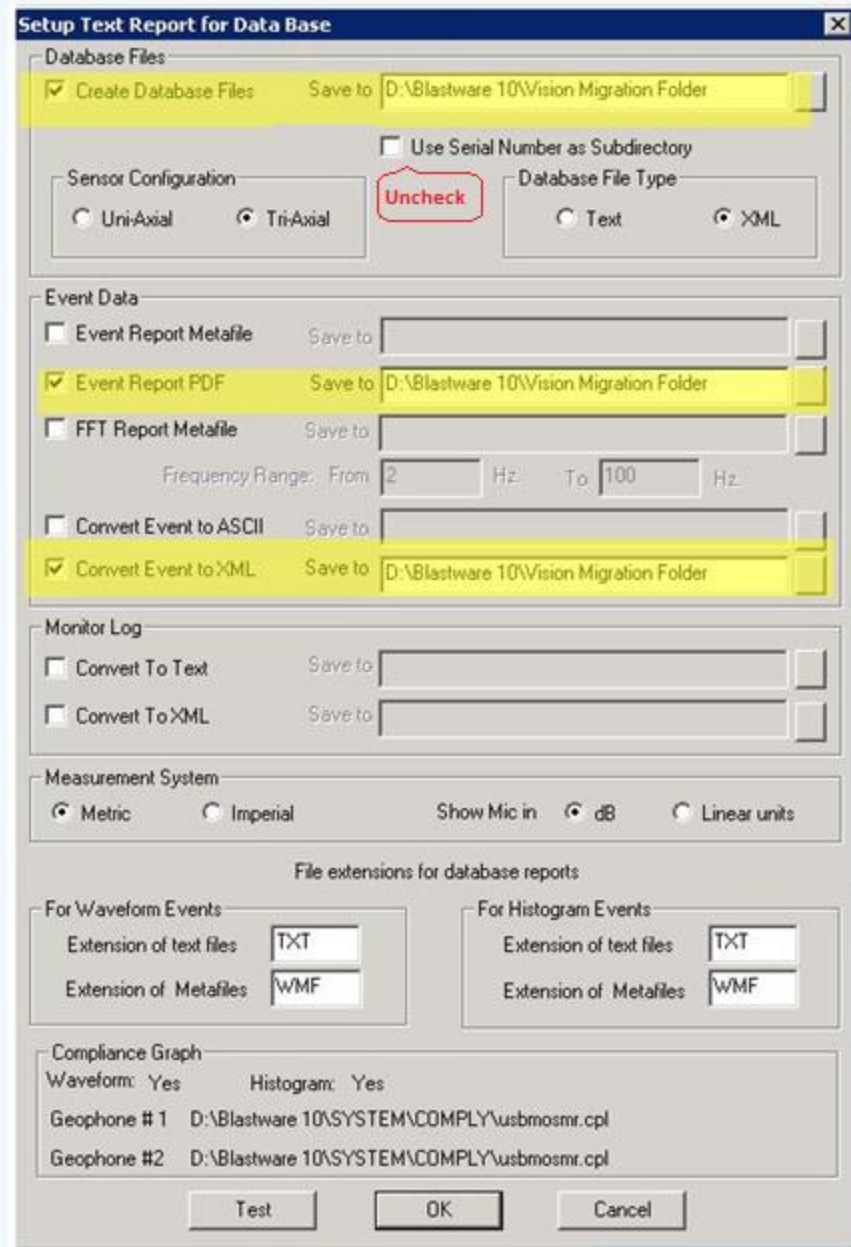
Setup Text Report for Data Base

Database Files

Create Database Files Save to D:\Blastware 10\Vision Migration Folder

Use Serial Number as Subdirectory

Uncheck

Sensor Configuration

Uni-Axial Tri-Axial

Database File Type

Text XML

Event Data

Event Report Metafile Save to

Event Report PDF Save to D:\Blastware 10\Vision Migration Folder

FFT Report Metafile Save to

Frequency Range: From 2 Hz. To 100 Hz.

Convert Event to ASCII Save to

Convert Event to XML Save to D:\Blastware 10\Vision Migration Folder

Monitor Log

Convert To Text Save to

Convert To XML Save to

Measurement System

Metric Imperial Show Mic in dB Linear units

File extensions for database reports

For Waveform Events

Extension of text files TXT

Extension of Metafiles WMF

For Histogram Events

Extension of text files TXT

Extension of Metafiles WMF

Compliance Graph

Waveform: Yes Histogram: Yes

Geophone # 1 D:\Blastware 10\SYSTEM\COMPLY\usbmosmr.cpl

Geophone #2 D:\Blastware 10\SYSTEM\COMPLY\usbmosmr.cpl

Test OK Cancel